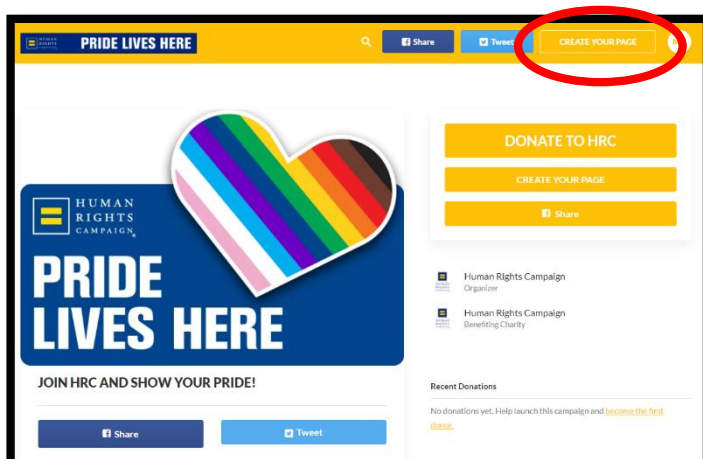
HUMAN RIGHTS CAMPAIGN PRIDE LIVES HERE

Share

Tweet

CREATE YOUR PAGE

HUMAN RIGHTS CAMPAIGN

PRIDE LIVES HERE

JOIN HRC AND SHOW YOUR PRIDE!

Share

Tweet

DONATE TO HRC

CREATE YOUR PAGE

Share

Human Rights Campaign
Organizer

Human Rights Campaign
Benefiting Charity

Recent Donations

No donations yet. Help launch this campaign and become the first donor.